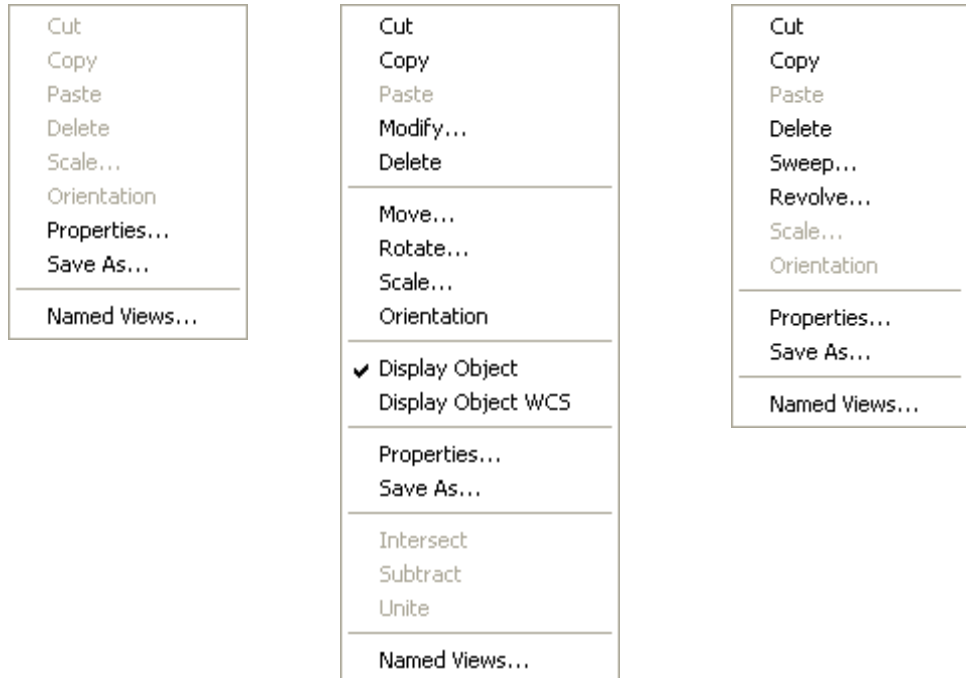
Cut
Copy
Paste
Delete
Scale...
Orientation
Properties...
Save As...

Named Views...

Cut
Copy
Paste
Modify...
Delete

Move...
Rotate...
Scale...
Orientation

✔ Display Object
Display Object WCS

Properties...
Save As...

Intersect
Subtract
Unite

Named Views...

Cut
Copy
Paste
Delete
Sweep...
Revolve...
Scale...
Orientation

Properties...
Save As...

Named Views...